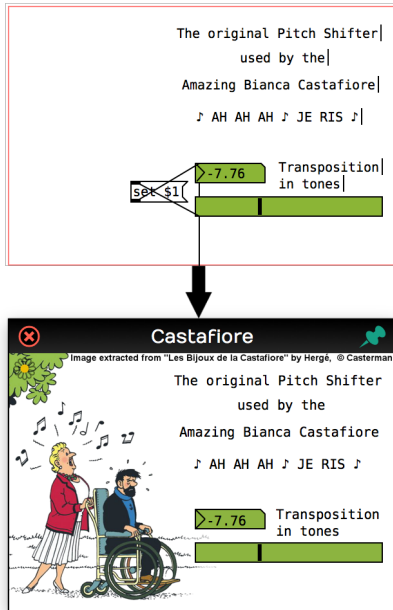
The original Pitch Shifter
used by the
Amazing Bianca Castafiore

♪ AH AH AH ♪ JE RIS ♪

-7.76
Transposition in tones

set $1

Castafiore

Image extracted from "Les Bijoux de la Castafiore" by Hergé, © Casterman

The original Pitch Shifter
used by the
Amazing Bianca Castafiore

♪ AH AH AH ♪ JE RIS ♪

-7.76
Transposition in tones